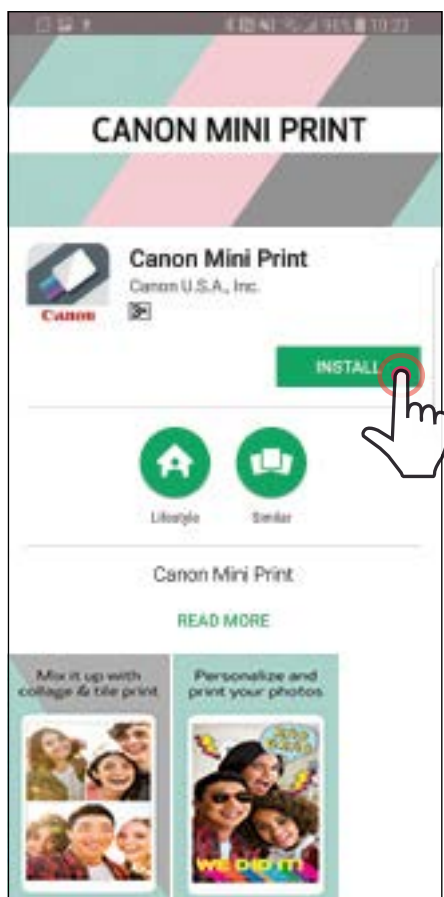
96% 10:22

CANON MINI PRINT

Canon

Canon Mini Print

Canon U.S.A., Inc.

INSTALL

Lifestyle

Similar

Canon Mini Print

READ MORE

Mix it up with collage & tile print

Personalize and print your photos

WE DID IT!